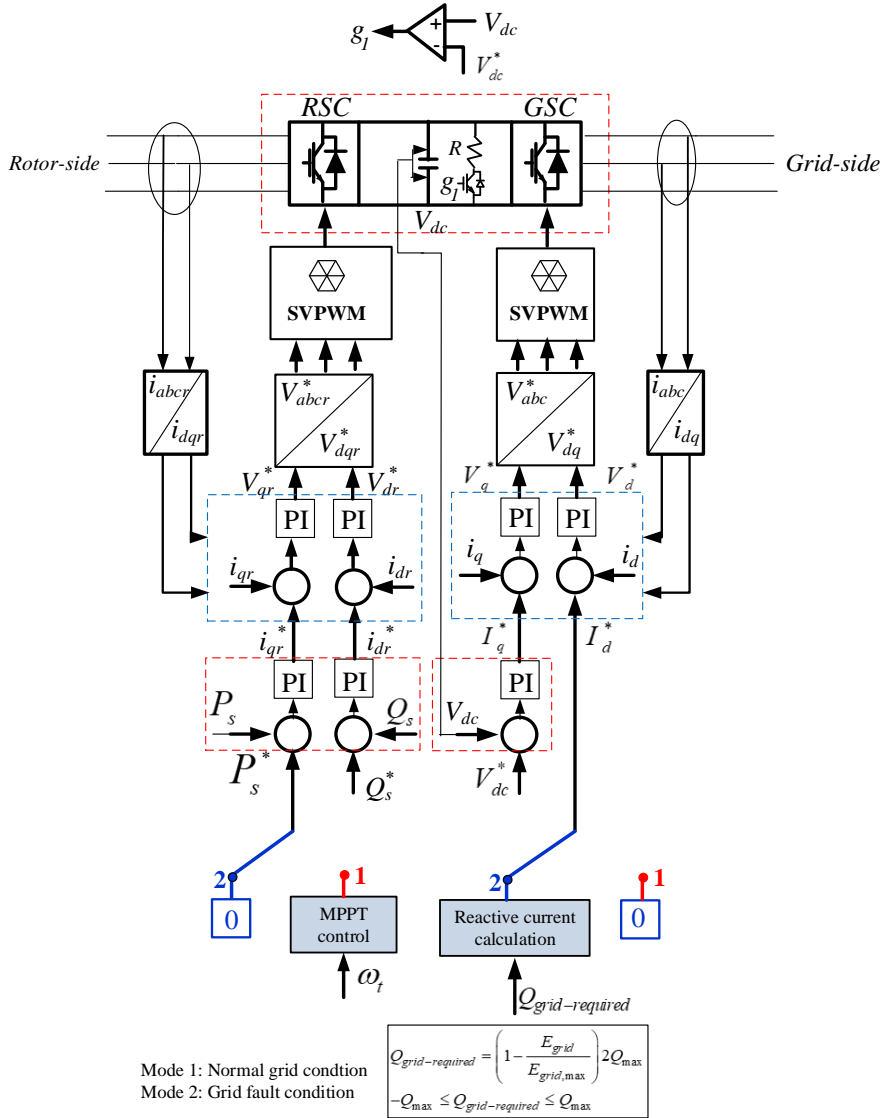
$g_1$ + - $V_{dc}$ $V_{dc}^*$

RSC GSC

Rotor-side Grid-side

R $g_1$ $V_{dc}$

SVPWM SVPWM

$i_{abcr}$ $i_{dqr}$ $V_{abcr}^*$ $V_{dqr}^*$ $V_{abc}^*$ $V_{dq}^*$ $i_{abc}$ $i_{dq}$

$V_{qr}^*$ $V_{dr}^*$ $V_q^*$ $V_d^*$

PI PI PI PI

$i_{qr}$ $i_{dr}$ $i_q$ $i_d$

$i_{qr}^*$ $i_{dr}^*$ $I_q^*$ $I_d^*$

PI PI PI

$P_s$ $Q_s$ $V_{dc}$

$P_s^*$ $Q_s^*$ $V_{dc}^*$

2 1 2 1

0 MPPT control Reactive current calculation 0

$\omega_t$ $Q_{grid-required}$

Mode 1: Normal grid condtion
Mode 2: Grid fault condition

$Q_{grid-required} = \left(1 - \frac{E_{grid}}{E_{grid,\max}}\right) 2Q_{\max}$
$-Q_{\max} \leq Q_{grid-required} \leq Q_{\max}$